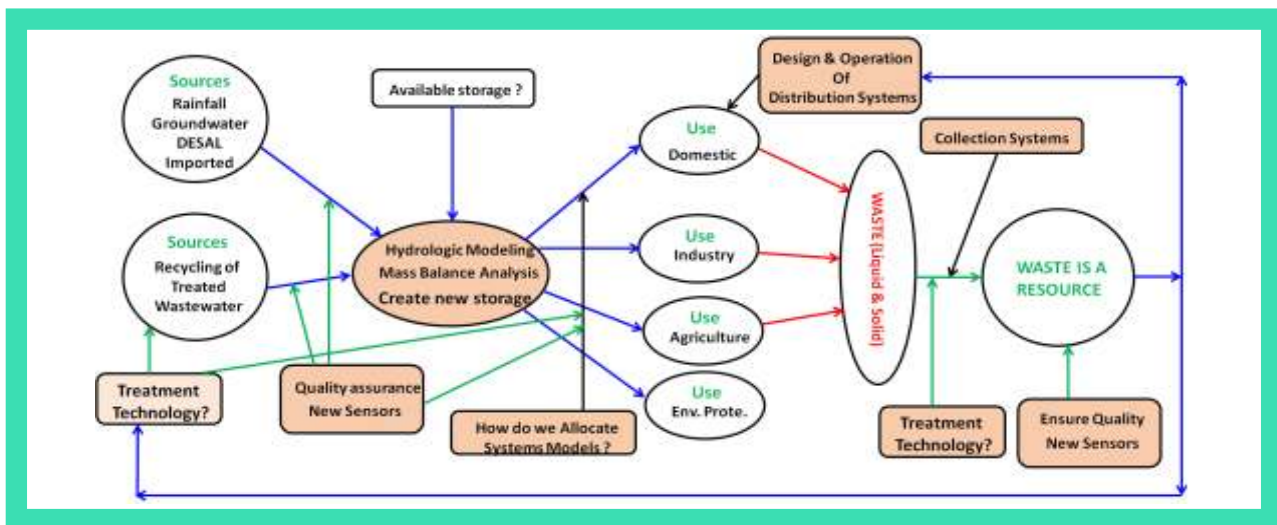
Sources
Rainfall
Groundwater
DESAL
Imported

Available storage ?

Design & Operation
Of
Distribution Systems

Use
Domestic

Collection Systems

Sources
Recycling of
Treated
Wastewater

Hydrologic Modeling
Mass Balance Analysis
Create new storage

Use
Industry

WASTE (Liquid & Solid)

WASTE IS A
RESOURCE

Use
Agriculture

Use
Env. Prote.

Treatment
Technology?

Quality assurance
New Sensors

How do we Allocate
Systems Models ?

Treatment
Technology?

Ensure Quality
New Sensors